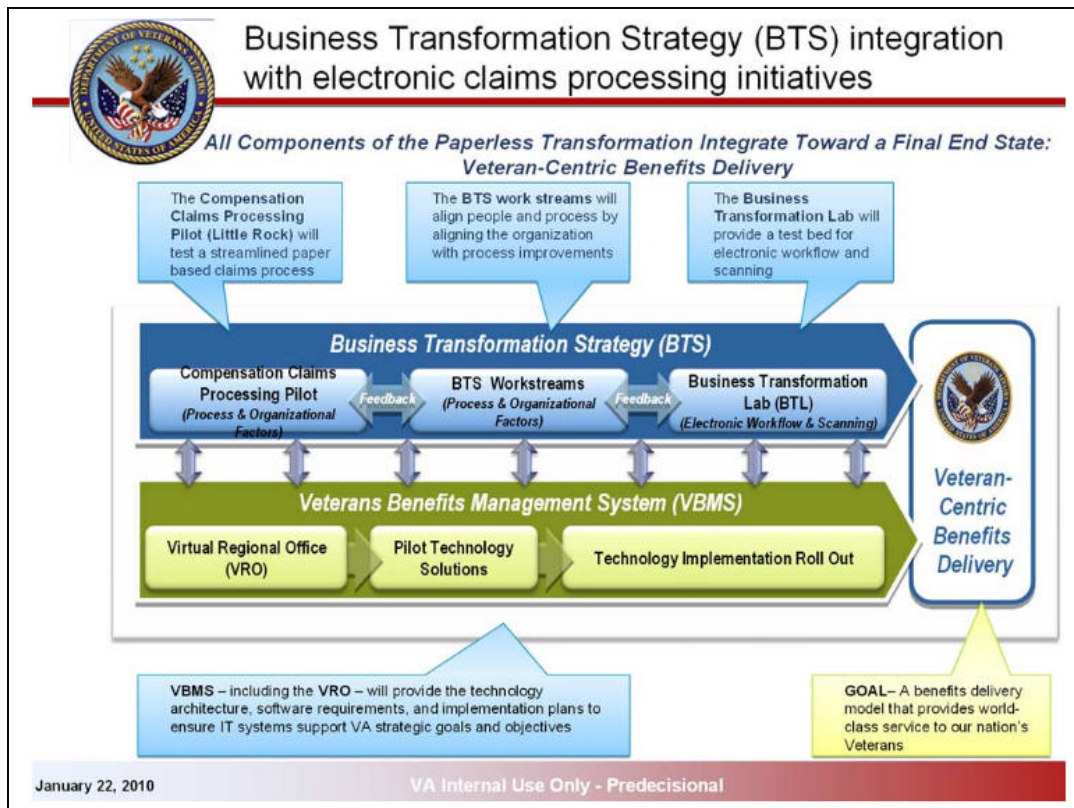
DEPARTMENT OF VETERANS AFFAIRS UNITED STATES OF AMERICA

Business Transformation Strategy (BTS) integration with electronic claims processing initiatives

All Components of the Paperless Transformation Integrate Toward a Final End State: Veteran-Centric Benefits Delivery

The Compensation Claims Processing Pilot (Little Rock) will test a streamlined paper based claims process

The BTS work streams will align people and process by aligning the organization with process improvements

The Business Transformation Lab will provide a test bed for electronic workflow and scanning

Business Transformation Strategy (BTS)

Compensation Claims Processing Pilot (Process & Organizational Factors)

Feedback

BTS Workstreams (Process & Organizational Factors)

Feedback

Business Transformation Lab (BTL) (Electronic Workflow & Scanning)

Veterans Benefits Management System (VBMS)

Virtual Regional Office (VRO)

Pilot Technology Solutions

Technology Implementation Roll Out

Veteran-Centric Benefits Delivery

VBMS – including the VRO – will provide the technology architecture, software requirements, and implementation plans to ensure IT systems support VA strategic goals and objectives

GOAL– A benefits delivery model that provides world-class service to our nation's Veterans

January 22, 2010

VA Internal Use Only - Predecisional